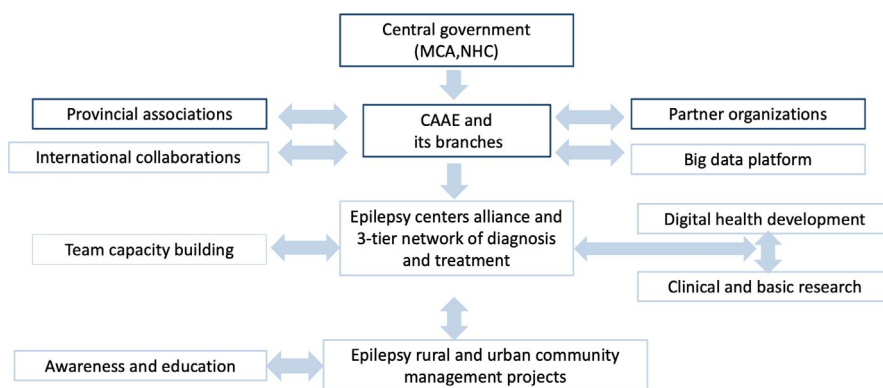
Central government (MCA,NHC)

Provincial associations

International collaborations

CAAE and its branches

Partner organizations

Big data platform

Team capacity building

Epilepsy centers alliance and 3-tier network of diagnosis and treatment

Digital health development

Clinical and basic research

Awareness and education

Epilepsy rural and urban community management projects